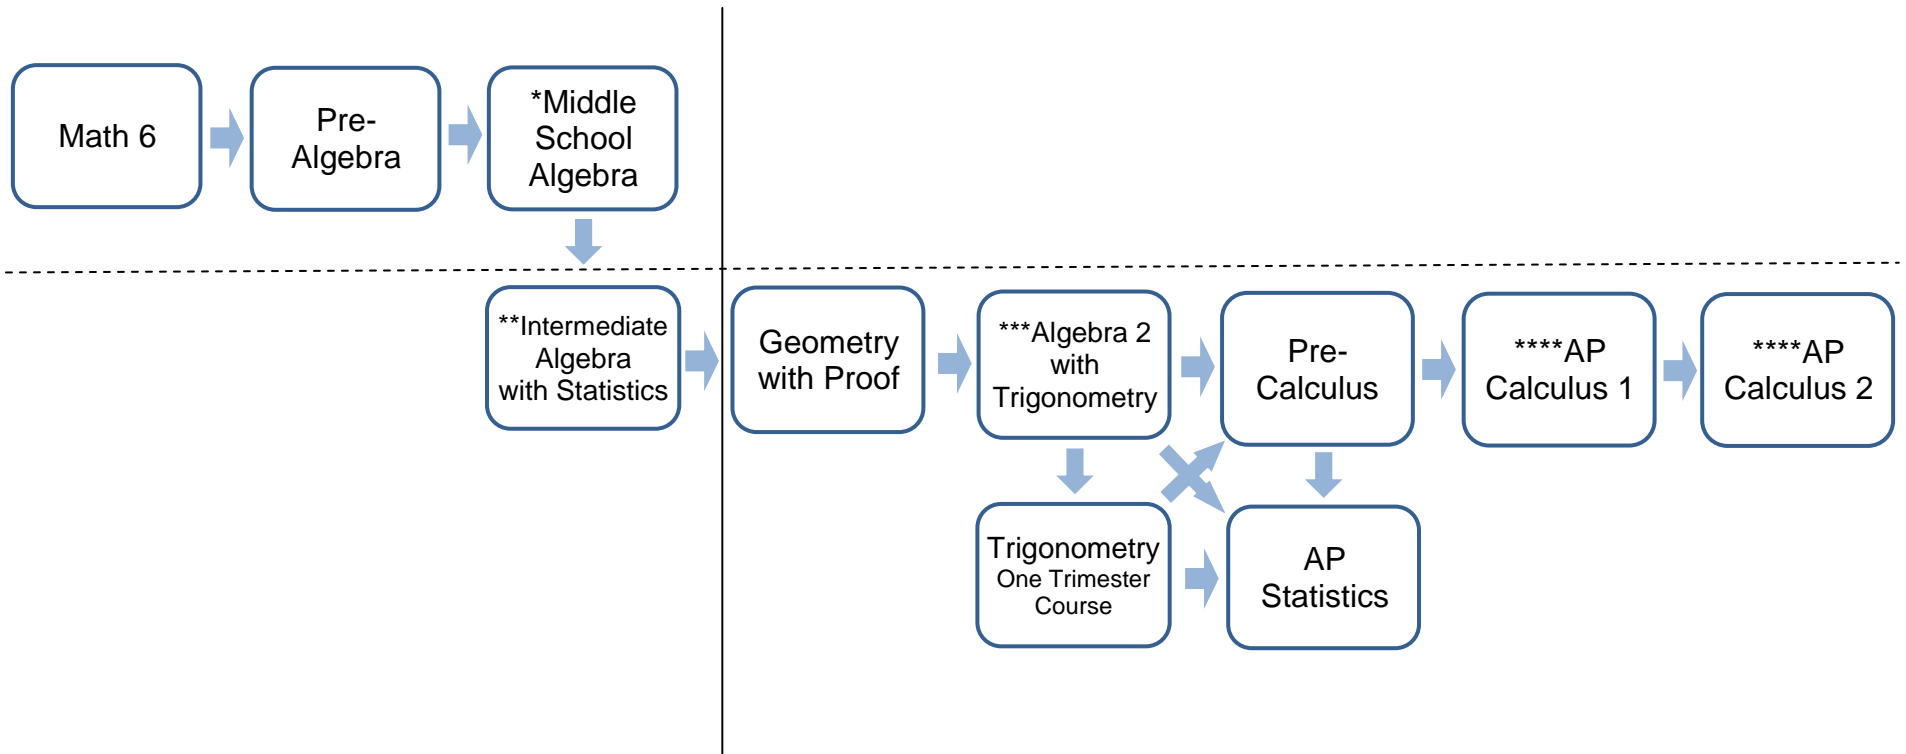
Math 6

Pre-Algebra

*Middle School Algebra

**Intermediate Algebra with Statistics

Geometry with Proof

***Algebra 2 with Trigonometry

Pre-Calculus

****AP Calculus 1

****AP Calculus 2

Trigonometry One Trimester Course

AP Statistics